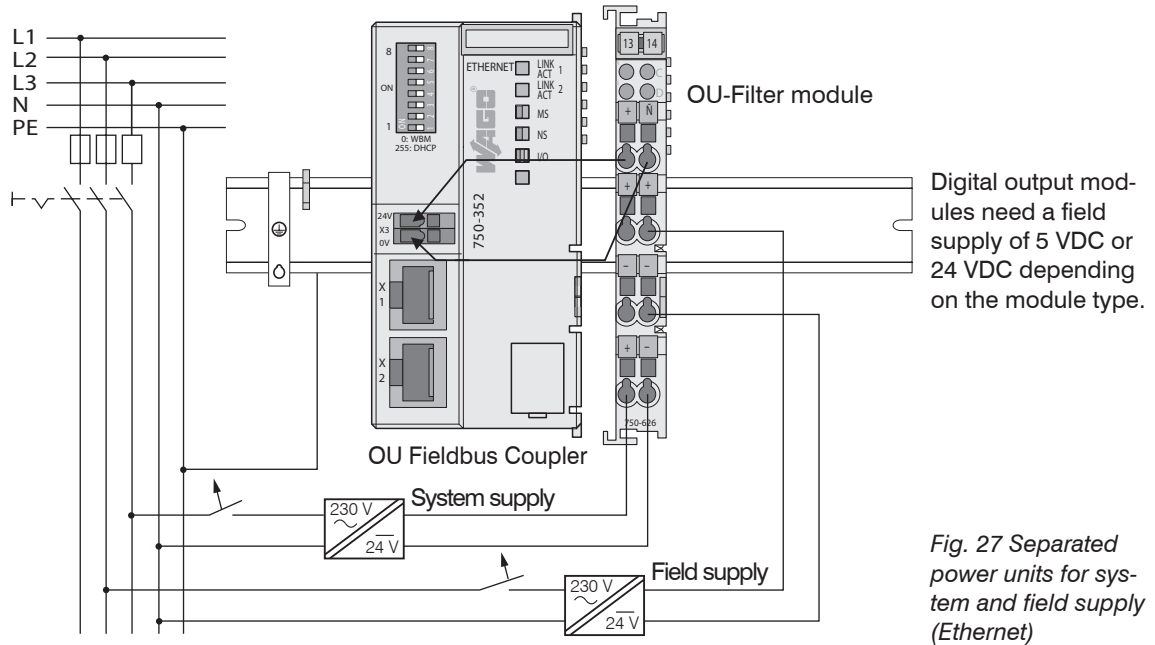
L1
L2
L3
N
PE

8
ON
1
ON
0: WBM
255: DHCP

ETHERNET
LINK ACT 1
LINK ACT 2
MS
NS
I/O

24V
X3
0V

750-352

X 1
X 2

13 14

OU-Filter module

750-626

OU Fieldbus Coupler

Digital output modules need a field supply of 5 VDC or 24 VDC depending on the module type.

System supply
230 V
24 V

Field supply
230 V
24 V

Fig. 27 Separated power units for system and field supply (Ethernet)